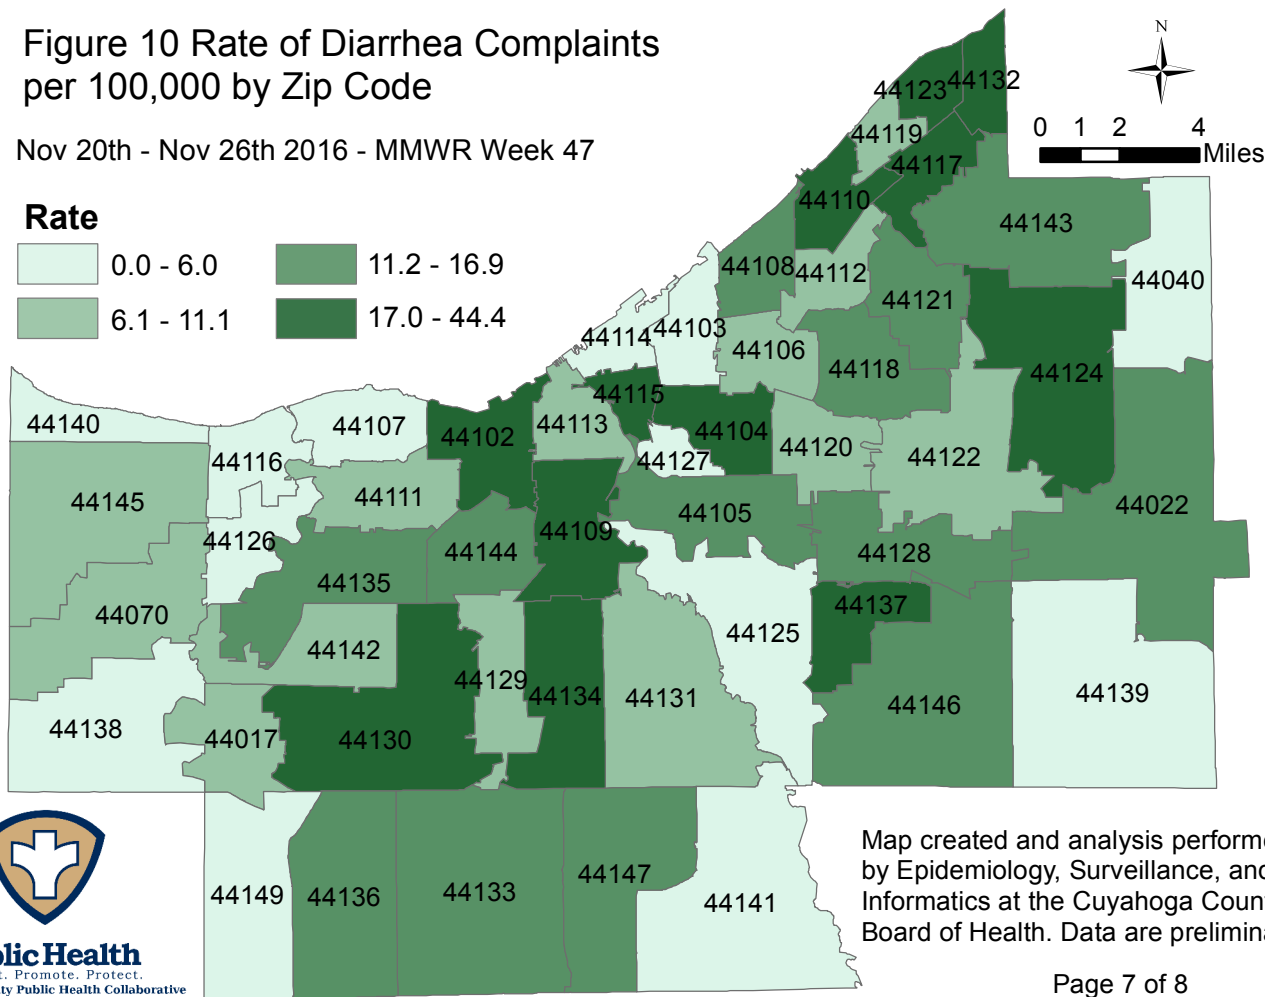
Figure 10 Rate of Diarrhea Complaints per 100,000 by Zip Code

Nov 20th - Nov 26th 2016 - MMWR Week 47

Rate
0.0 - 6.0
6.1 - 11.1
11.2 - 16.9
17.0 - 44.4

N
0 1 2 4 Miles

44123 44132 44119 44117 44110 44143 44108 44112 44040 44121 44114 44103 44106 44118 44124 44115 44140 44107 44102 44113 44104 44120 44122 44116 44127 44111 44145 44105 44022 44126 44109 44144 44128 44135 44070 44137 44125 44142 44129 44134 44131 44139 44138 44146 44017 44130 44147 44149 44136 44133 44141

Map created and analysis performe by Epidemiology, Surveillance, and Informatics at the Cuyahoga Coun Board of Health. Data are prelimina

Page 7 of 8

lic Health
. Promote. Protect.
ty Public Health Collaborative